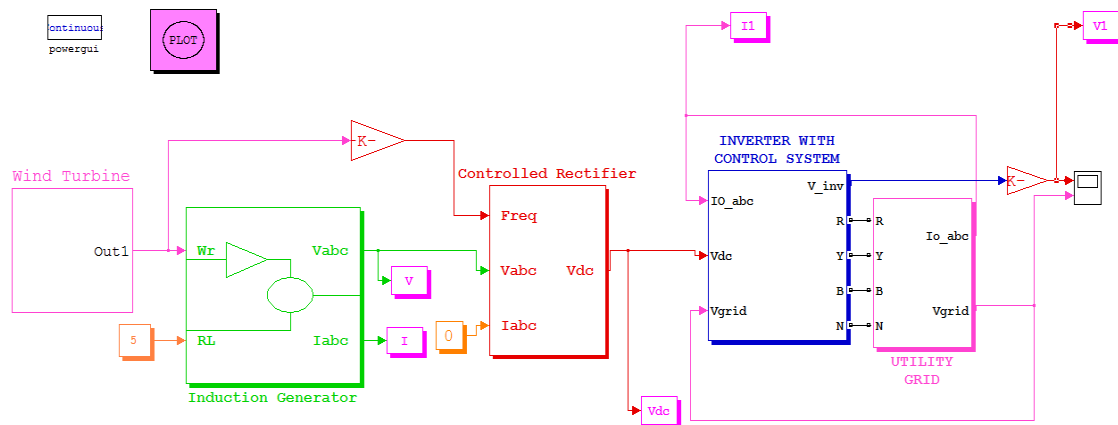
Continuous
powergui

PLOT

I1

V1

K-

Controlled Rectifier

INVERTER WITH CONTROL SYSTEM

Wind Turbine

Out1

Wr

Vabc

Freq

Vabc

Vdc

IO_abc

V_inv

K-

R R

Y Y

B B

N N

Io_abc

Vdc

Vgrid

Vgrid

V

5

RL

Iabc

I

0

Iabc

UTILITY GRID

Induction Generator

Vdc